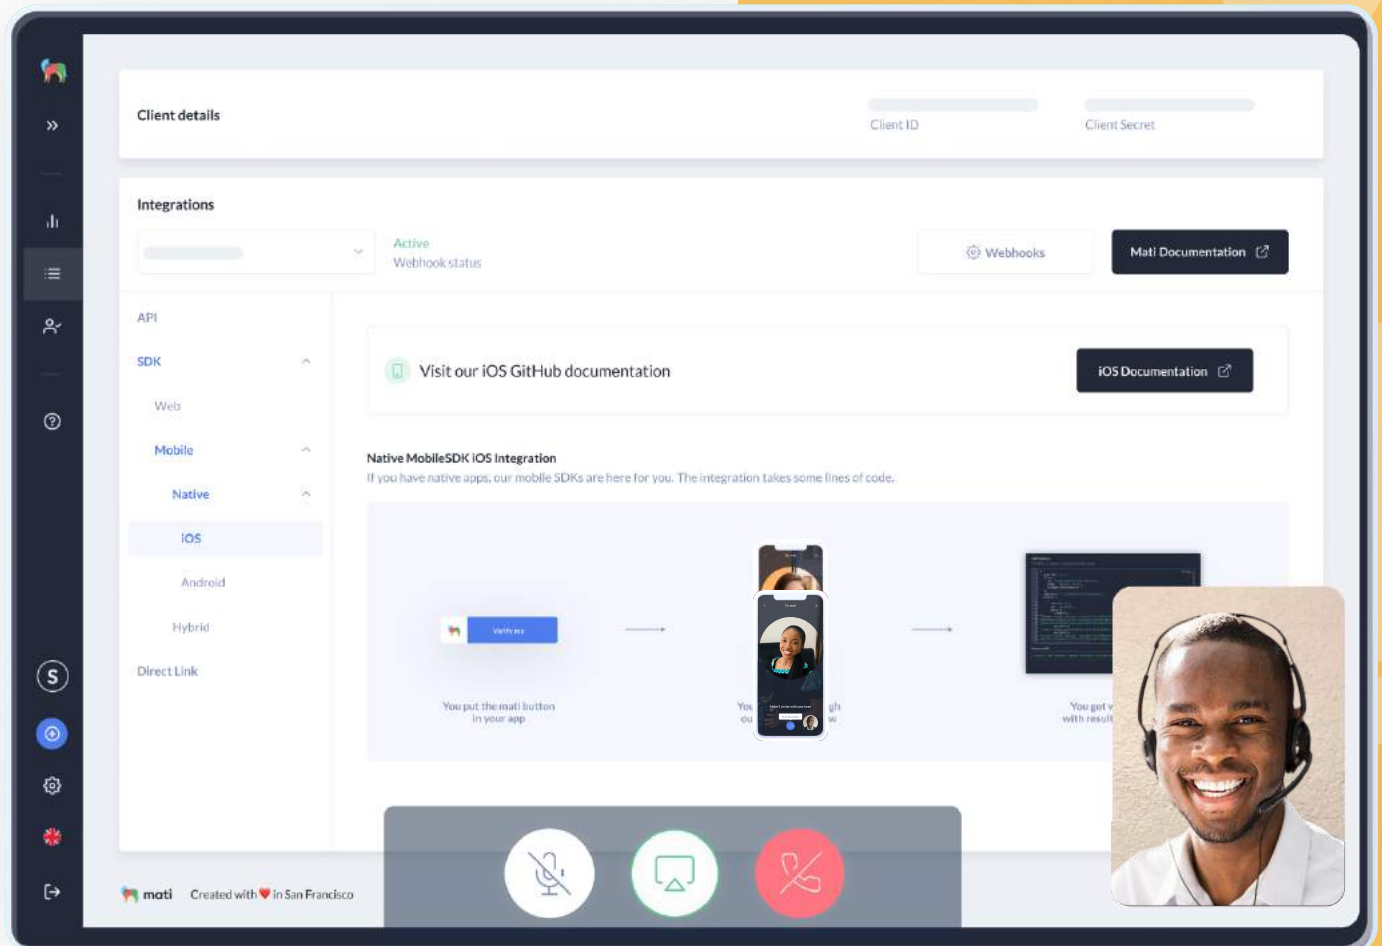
Client details

Client ID

Client Secret

Integrations

Active
Webhook status

Webhooks

Mati Documentation

API

SDK

Web

Mobile

Native

iOS

Android

Hybrid

Direct Link

Visit our iOS GitHub documentation

iOS Documentation

Native MobileSDK iOS Integration

If you have native apps, our mobile SDKs are here for you. The integration takes some lines of code.

Verify me

You put the mati button in your app

You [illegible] gh ou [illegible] w

You get v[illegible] with result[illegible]

S

mati Created with ♥ in San Francisco